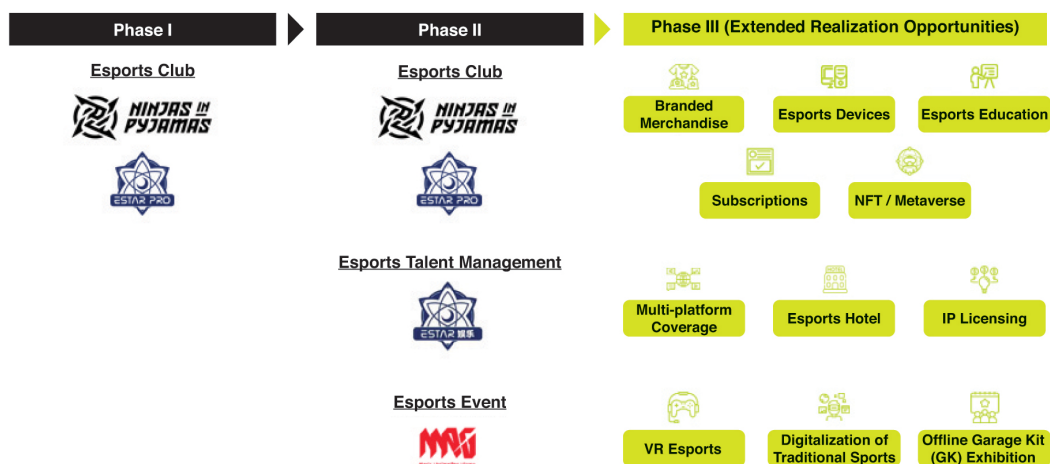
Phase I

Esports Club

NINJAS IN PYJAMAS

ESTAR PRO

Phase II

Esports Club

NINJAS IN PYJAMAS

ESTAR PRO

Esports Talent Management

ESTAR 娱乐

Esports Event

Phase III (Extended Realization Opportunities)

Branded Merchandise

Esports Devices

Esports Education

Subscriptions

NFT / Metaverse

Multi-platform Coverage

Esports Hotel

IP Licensing

VR Esports

Digitalization of Traditional Sports

Offline Garage Kit (GK) Exhibition